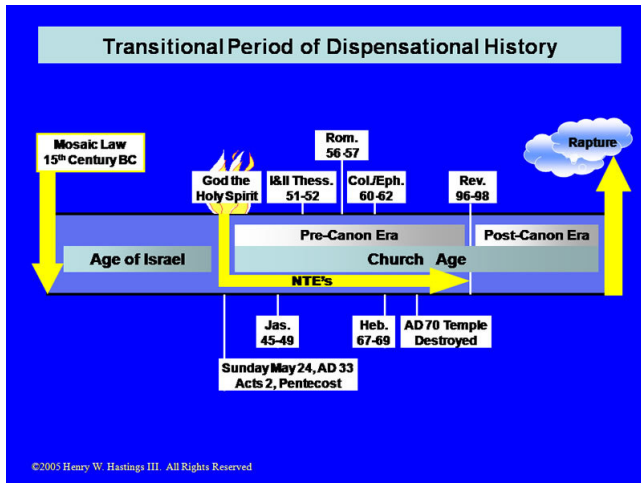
Transitional Period of Dispensational History

Mosaic Law
15th Century BC

God the Holy Spirit

I&II Thess.
51-52

Rom.
56-57

Col./Eph.
60-62

Rev.
96-98

Rapture

Pre-Canon Era

Post-Canon Era

Age of Israel

Church Age

NTE's

Jas.
45-49

Heb.
67-69

AD 70 Temple Destroyed

Sunday May 24, AD 33
Acts 2, Pentecost

©2005 Henry W. Hastings III. All Rights Reserved